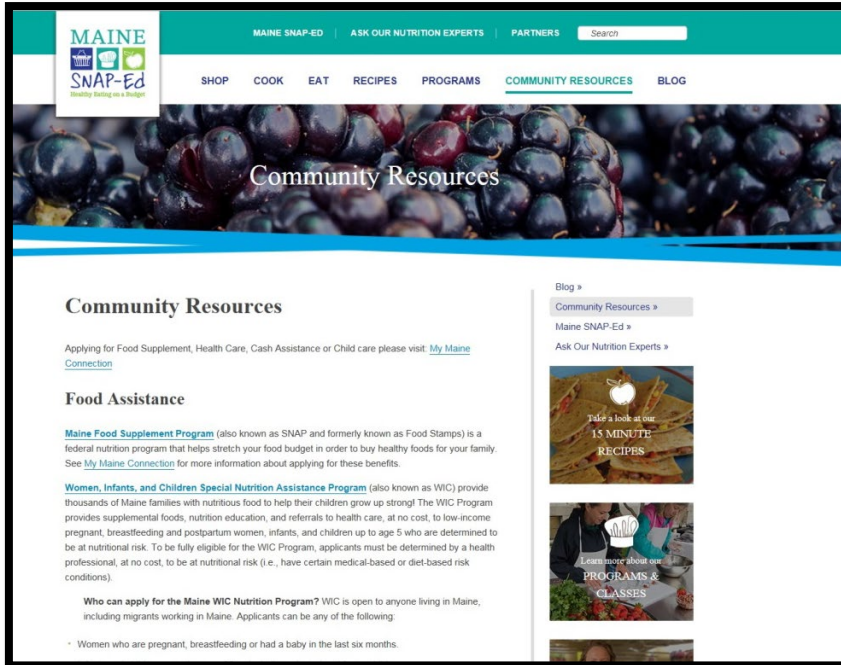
MAINE
SNAP-Ed
Healthy Eating on a Budget

MAINE SNAP-ED | ASK OUR NUTRITION EXPERTS | PARTNERS Search

SHOP COOK EAT RECIPES PROGRAMS COMMUNITY RESOURCES BLOG

Community Resources

Community Resources

Applying for Food Supplement, Health Care, Cash Assistance or Child care please visit: My Maine Connection

Food Assistance

Maine Food Supplement Program (also known as SNAP and formerly known as Food Stamps) is a federal nutrition program that helps stretch your food budget in order to buy healthy foods for your family. See My Maine Connection for more information about applying for these benefits.

Women, Infants, and Children Special Nutrition Assistance Program (also known as WIC) provide thousands of Maine families with nutritious food to help their children grow up strong! The WIC Program provides supplemental foods, nutrition education, and referrals to health care, at no cost, to low-income pregnant, breastfeeding and postpartum women, infants, and children up to age 5 who are determined to be at nutritional risk. To be fully eligible for the WIC Program, applicants must be determined by a health professional, at no cost, to be at nutritional risk (i.e., have certain medical-based or diet-based risk conditions).

Who can apply for the Maine WIC Nutrition Program? WIC is open to anyone living in Maine, including migrants working in Maine. Applicants can be any of the following:

Women who are pregnant, breastfeeding or had a baby in the last six months.

Blog »
Community Resources »
Maine SNAP-Ed »
Ask Our Nutrition Experts »

Take a look at our
15 MINUTE
RECIPES

Learn more about our
PROGRAMS &
CLASSES